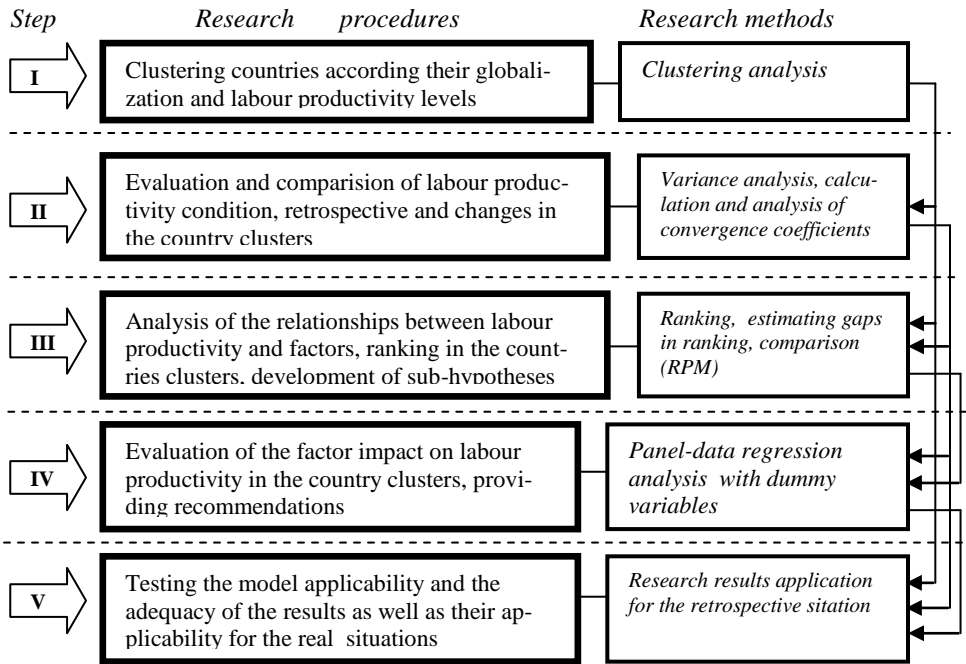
Step Research procedures Research methods

I

Clustering countries according their globalization and labour productivity levels

Clustering analysis

II

Evaluation and comparision of labour productivity condition, retrospective and changes in the country clusters

Variance analysis, calculation and analysis of convergence coefficients

III

Analysis of the relationships between labour productivity and factors, ranking in the countries clusters, development of sub-hypotheses

Ranking, estimating gaps in ranking, comparison (RPM)

IV

Evaluation of the factor impact on labour productivity in the country clusters, providing recommendations

Panel-data regression analysis with dummy variables

V

Testing the model applicability and the adequacy of the results as well as their applicability for the real situations

Research results application for the retrospective sitation